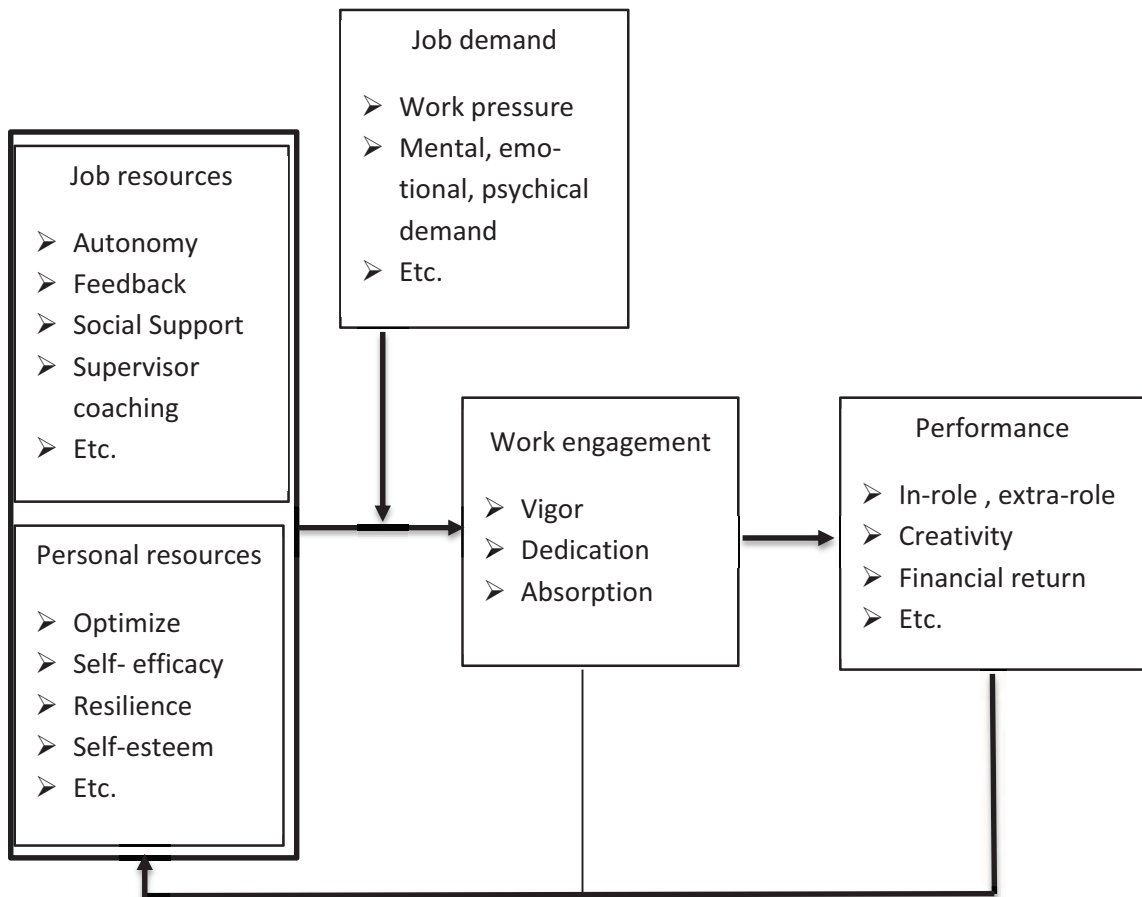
Job demand

➢ Work pressure
➢ Mental, emotional, psychical demand
➢ Etc.

Job resources

➢ Autonomy
➢ Feedback
➢ Social Support
➢ Supervisor coaching
➢ Etc.

Personal resources

➢ Optimize
➢ Self- efficacy
➢ Resilience
➢ Self-esteem
➢ Etc.

Work engagement

➢ Vigor
➢ Dedication
➢ Absorption

Performance

➢ In-role , extra-role
➢ Creativity
➢ Financial return
➢ Etc.